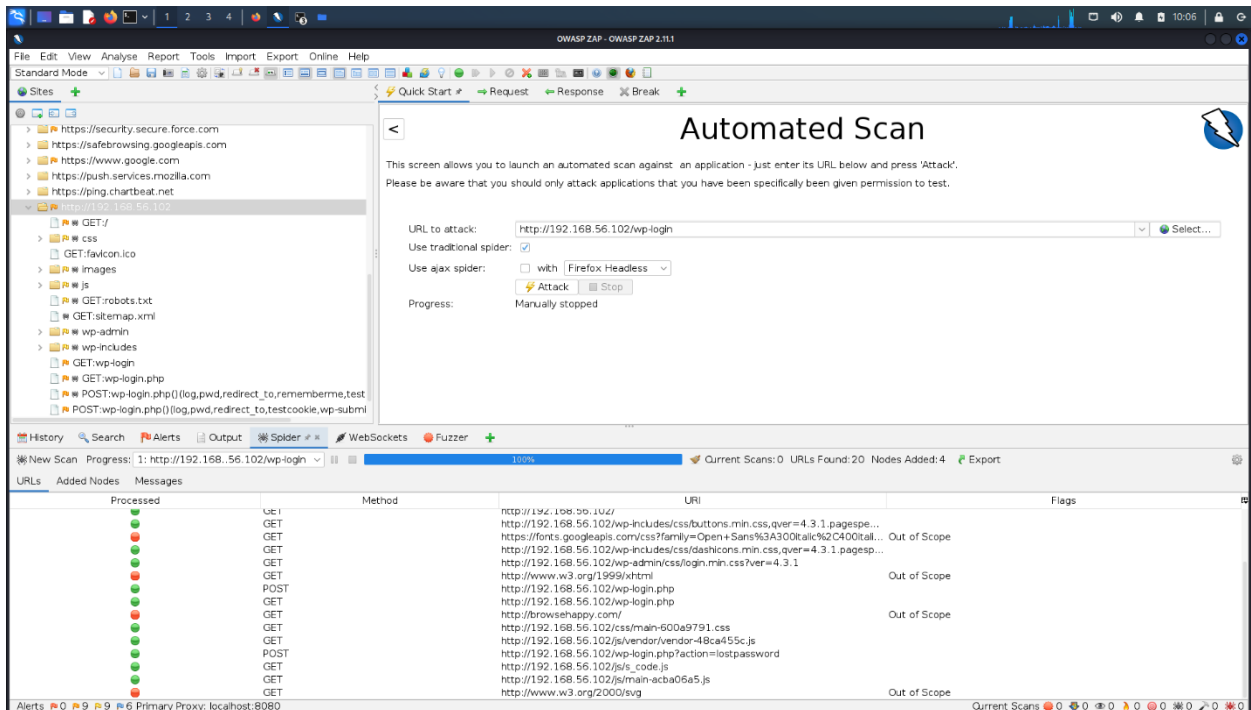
1 2 3 4

10:06

OWASP ZAP - OWASP ZAP 2.11.1

File Edit View Analyse Report Tools Import Export Online Help

Standard Mode

Sites +

https://security.secure.force.com
https://safebrowsing.googleapis.com
https://www.google.com
https://push.services.mozilla.com
https://ping.chartbeat.net
http://192.168.56.102
GET:/
css
GET:favicon.ico
images
js
GET:robots.txt
GET:sitemap.xml
wp-admin
wp-includes
GET:wp-login
GET:wp-login.php
POST:wp-login.php()(log,pwd,redirect_to,rememberme,test
POST:wp-login.php()(log,pwd,redirect_to,testcookie,wp-submi

Quick Start ⇒ Request ⇐ Response Break +

<

Automated Scan

This screen allows you to launch an automated scan against an application - just enter its URL below and press 'Attack'.

Please be aware that you should only attack applications that you have been specifically been given permission to test.

URL to attack: http://192.168.56.102/wp-login Select...

Use traditional spider:

Use ajax spider: with Firefox Headless

Attack Stop

Progress: Manually stopped

History Search Alerts Output Spider WebSockets Fuzzer +

New Scan Progress: 1: http://192.168..56.102/wp-login 100% Current Scans: 0 URLs Found: 20 Nodes Added: 4 Export

URLs Added Nodes Messages

| Processed | Method | URI | Flags |
|---|---|---|---|
| | GET | http://192.168.56.102/ | |
| | GET | http://192.168.56.102/wp-includes/css/buttons.min.css,qver=4.3.1.pagespe... | |
| | GET | https://fonts.googleapis.com/css?family=Open+Sans%3A300italic%2C400itali... | Out of Scope |
| | GET | http://192.168.56.102/wp-includes/css/dashicons.min.css,qver=4.3.1.pagesp... | |
| | GET | http://192.168.56.102/wp-admin/css/login.min.css?ver=4.3.1 | |
| | GET | http://www.w3.org/1999/xhtml | Out of Scope |
| | POST | http://192.168.56.102/wp-login.php | |
| | GET | http://192.168.56.102/wp-login.php | |
| | GET | http://browsehappy.com/ | Out of Scope |
| | GET | http://192.168.56.102/css/main-600a9791.css | |
| | GET | http://192.168.56.102/js/vendor/vendor-48ca455c.js | |
| | POST | http://192.168.56.102/wp-login.php?action=lostpassword | |
| | GET | http://192.168.56.102/js/s_code.js | |
| | GET | http://192.168.56.102/js/main-acba06a5.js | |
| | GET | http://www.w3.org/2000/svg | Out of Scope |

Alerts 0 9 9 6 Primary Proxy: localhost:8080

Current Scans 0 0 0 0 0 0 0 0